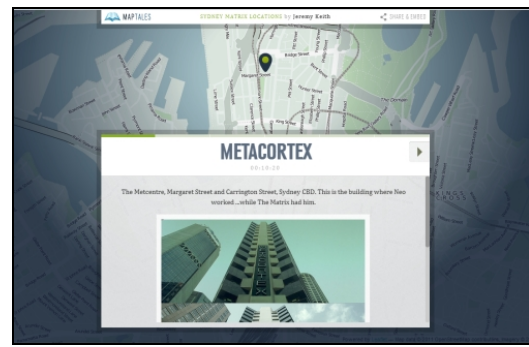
MAPTALES

SYDNEY MATRIX LOCATIONS by Jeremy Keith

SHARE & EMBED

Margaret Street

Bridge Street

KINGS CROSS

METACORTEX

00:10:20

The Metcentre, Margaret Street and Carrington Street, Sydney CBD. This is the building where Neo worked ...while The Matrix had him.

METACORTEX